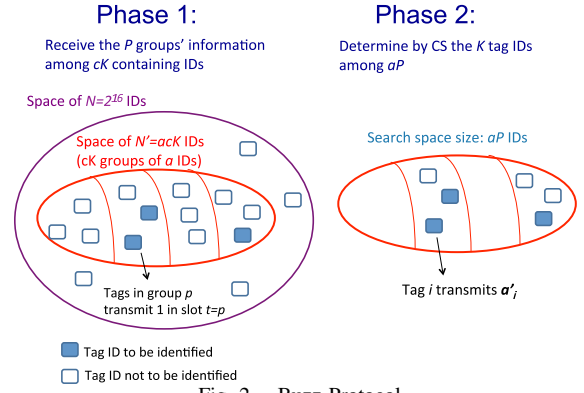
Phase 1:

Receive the *P* groups' information among *cK* containing IDs

Phase 2:

Determine by CS the *K* tag IDs among *aP*

Space of $N=2^{16}$ IDs

Space of $N'=acK$ IDs (cK groups of *a* IDs)

Search space size: *aP* IDs

Tags in group *p* transmit 1 in slot *t=p*

Tag *i* transmits $a'_i$

Tag ID to be identified

Tag ID not to be identified

Fig. 2. Buzz Protocol